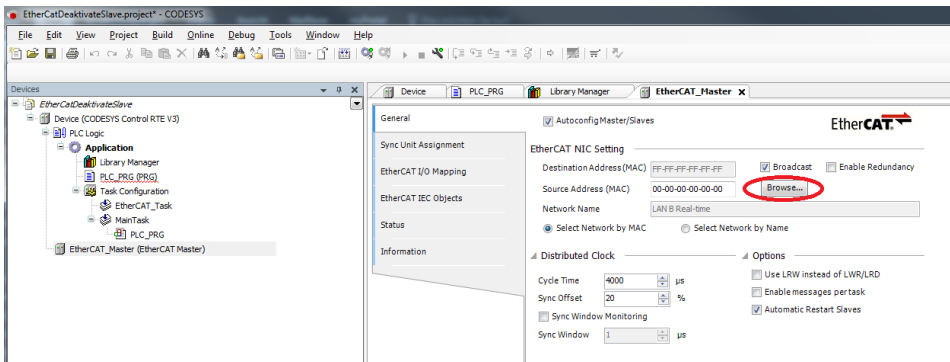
EtherCatDeaktivateSlave.project* - CODESYS

File Edit View Project Build Online Debug Tools Window Help

Devices

EtherCatDeaktivateSlave
Device (CODESYS Control RTE V3)
PLC Logic
Application
Library Manager
PLC_PRG (PRG)
Task Configuration
EtherCAT_Task
MainTask
PLC_PRG
EtherCAT_Master (EtherCAT Master)

Device | PLC_PRG | Library Manager | EtherCAT_Master

General
Sync Unit Assignment
EtherCAT I/O Mapping
EtherCAT IEC Objects
Status
Information

Autoconfig Master/Slaves

EtherCAT

EtherCAT NIC Setting

Destination Address (MAC) FF-FF-FF-FF-FF-FF Broadcast Enable Redundancy

Source Address (MAC) 00-00-00-00-00-00 Browse...

Network Name LAN B Real-time

Select Network by MAC Select Network by Name

Distributed Clock

Cycle Time 4000 µs

Sync Offset 20 %

Sync Window Monitoring

Sync Window 1 µs

Options

Use LRW instead of LWR/LRD

Enable messages per task

Automatic Restart Slaves